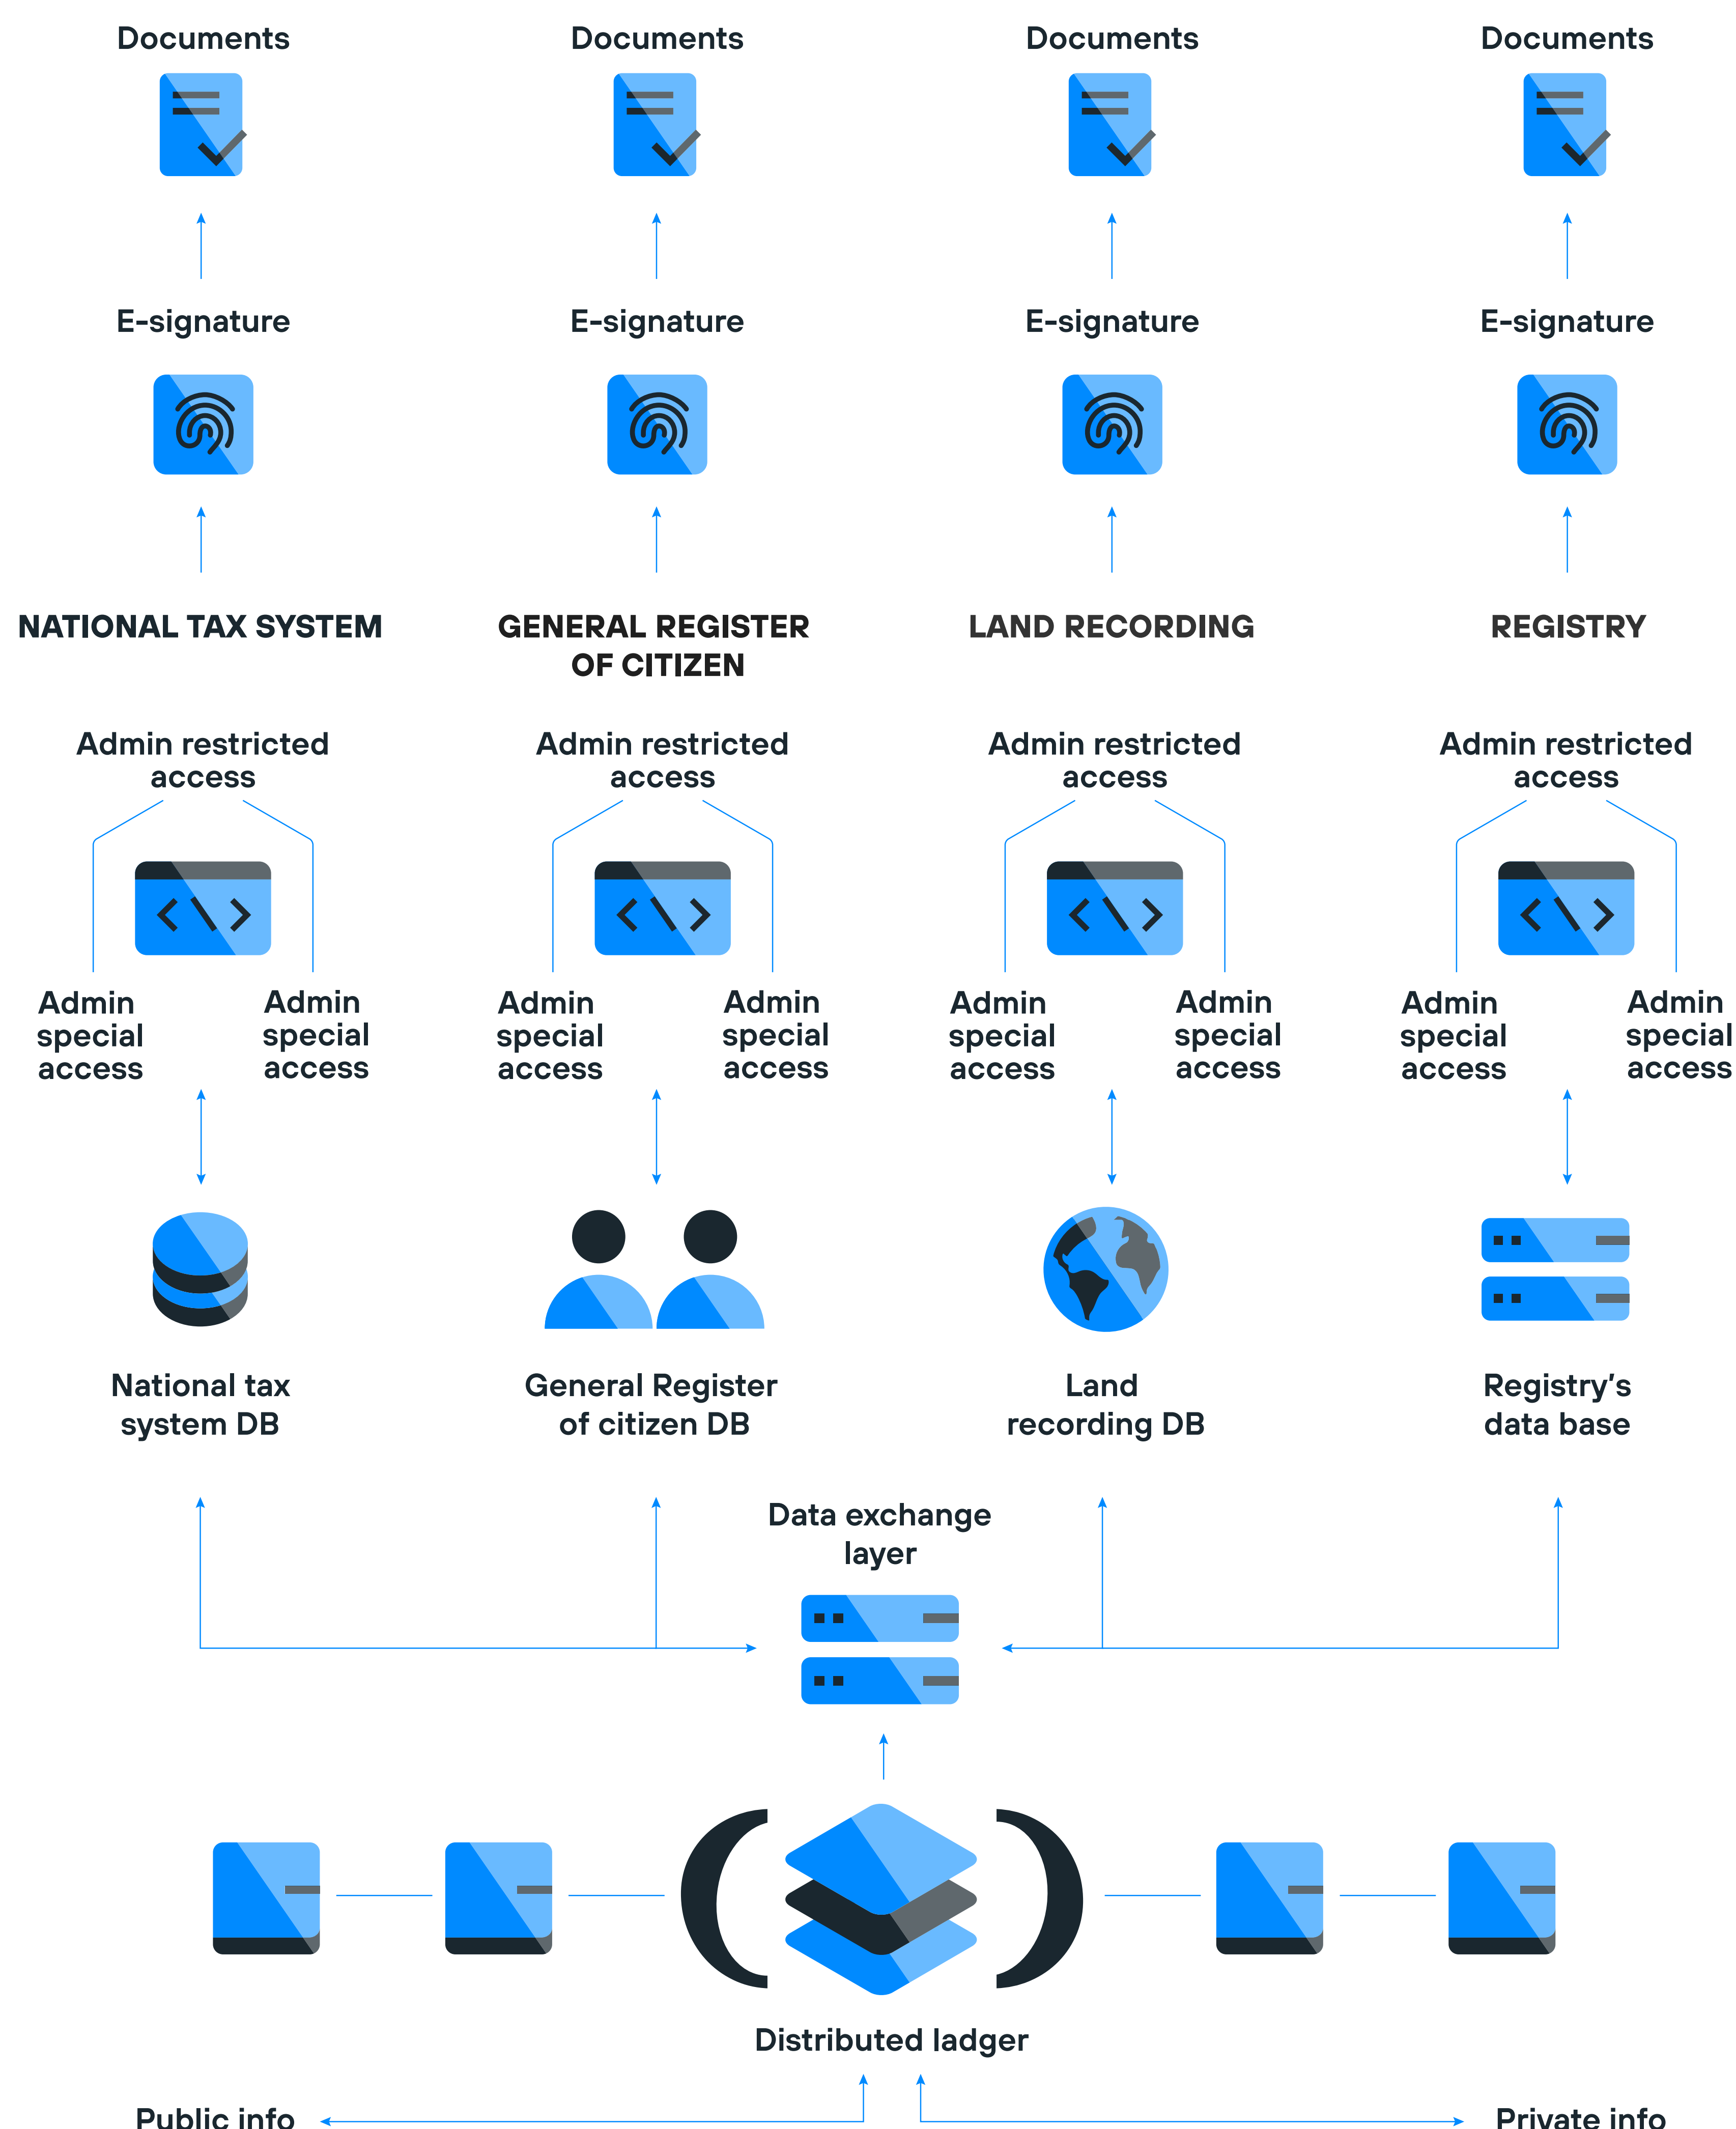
Documents

Documents

Documents

Documents

E-signature

E-signature

E-signature

E-signature

NATIONAL TAX SYSTEM

GENERAL REGISTER OF CITIZEN

LAND RECORDING

REGISTRY

Admin restricted access

Admin restricted access

Admin restricted access

Admin restricted access

Admin special access

Admin special access

Admin special access

Admin special access

Admin special access

Admin special access

Admin special access

Admin special access

National tax system DB

General Register of citizen DB

Land recording DB

Registry's data base

Data exchange layer

Distributed ladger

Public info

Private info